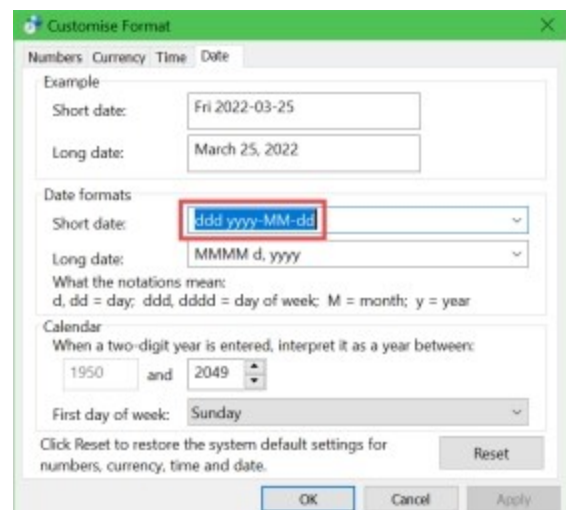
Customise Format

Numbers Currency Time Date

Example

Short date: Fri 2022-03-25

Long date: March 25, 2022

Date formats

Short date: ddd yyyy-MM-dd

Long date: MMMM d, yyyy

What the notations mean:
d, dd = day; ddd, dddd = day of week; M = month; y = year

Calendar

When a two-digit year is entered, interpret it as a year between:

1950 and 2049

First day of week: Sunday

Click Reset to restore the system default settings for numbers, currency, time and date.

Reset

OK Cancel Apply